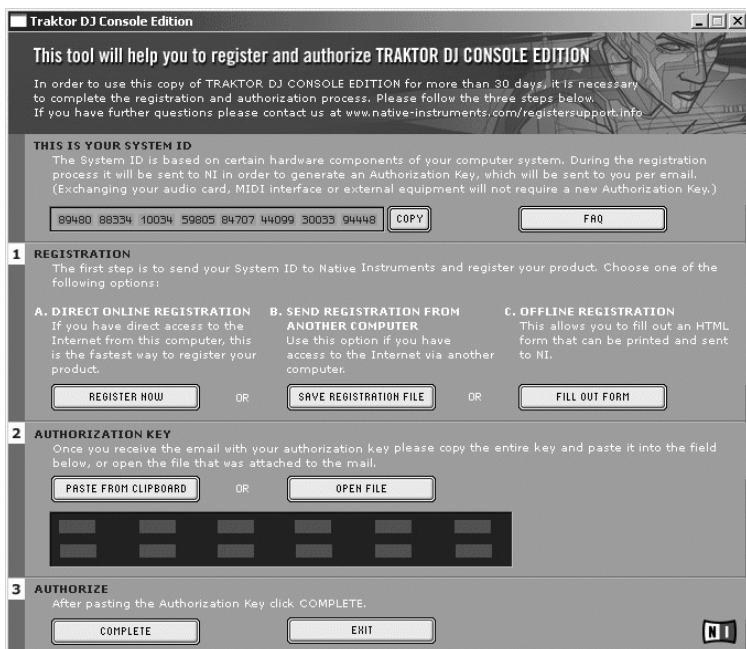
Traktor DJ Console Edition

This tool will help you to register and authorize TRAKTOR DJ CONSOLE EDITION

In order to use this copy of TRAKTOR DJ CONSOLE EDITION for more than 30 days, it is necessary to complete the registration and authorization process. Please follow the three steps below. If you have further questions please contact us at www.native-instruments.com/registersupport.info

THIS IS YOUR SYSTEM ID
The System ID is based on certain hardware components of your computer system. During the registration process it will be sent to NI in order to generate an Authorization Key, which will be sent to you per email. (Exchanging your audio card, MIDI interface or external equipment will not require a new Authorization Key.)

89480 88334 10034 59805 84707 44099 30033 94448

COPY

FAQ

1 REGISTRATION
The first step is to send your System ID to Native Instruments and register your product. Choose one of the following options:

A. DIRECT ONLINE REGISTRATION
If you have direct access to the Internet from this computer, this is the fastest way to register your product.

B. SEND REGISTRATION FROM ANOTHER COMPUTER
Use this option if you have access to the Internet via another computer.

C. OFFLINE REGISTRATION
This allows you to fill out an HTML form that can be printed and sent to NI.

REGISTER NOW

OR

SAVE REGISTRATION FILE

OR

FILL OUT FORM

2 AUTHORIZATION KEY
Once you receive the email with your authorization key please copy the entire key and paste it into the field below, or open the file that was attached to the mail.

PASTE FROM CLIPBOARD

OR

OPEN FILE

3 AUTHORIZE
After pasting the Authorization Key click COMPLETE.

COMPLETE

EXIT

NI